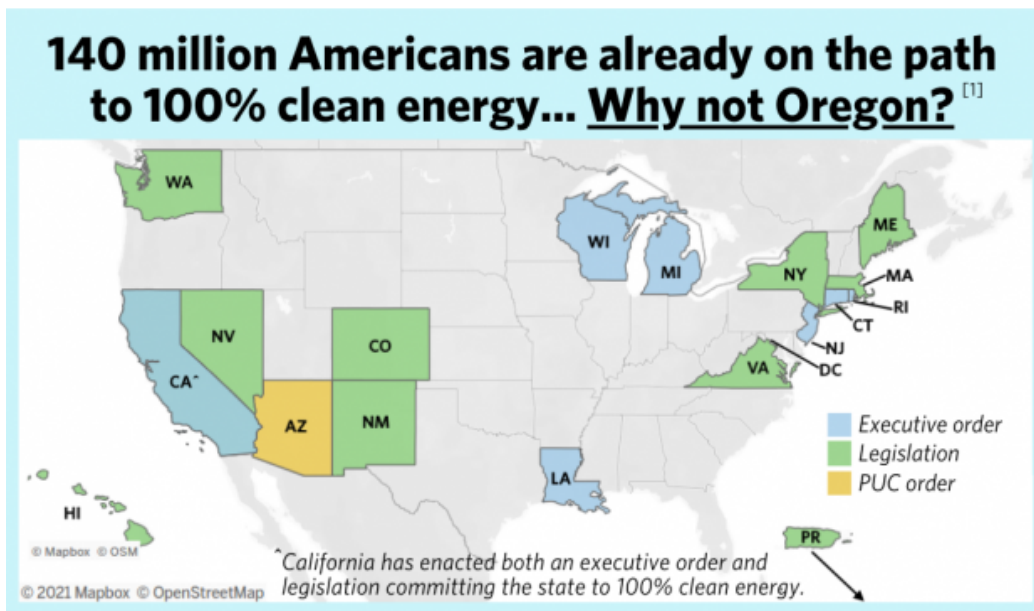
140 million Americans are already on the path to 100% clean energy... Why not Oregon? [1]

WA
WI
MI
ME
NY
MA
RI
CT
NJ
DC
VA
NV
CA^
CO
AZ
NM
LA
HI
PR

Executive order
Legislation
PUC order

© Mapbox © OSM
© 2021 Mapbox © OpenStreetMap

^California has enacted both an executive order and legislation committing the state to 100% clean energy.